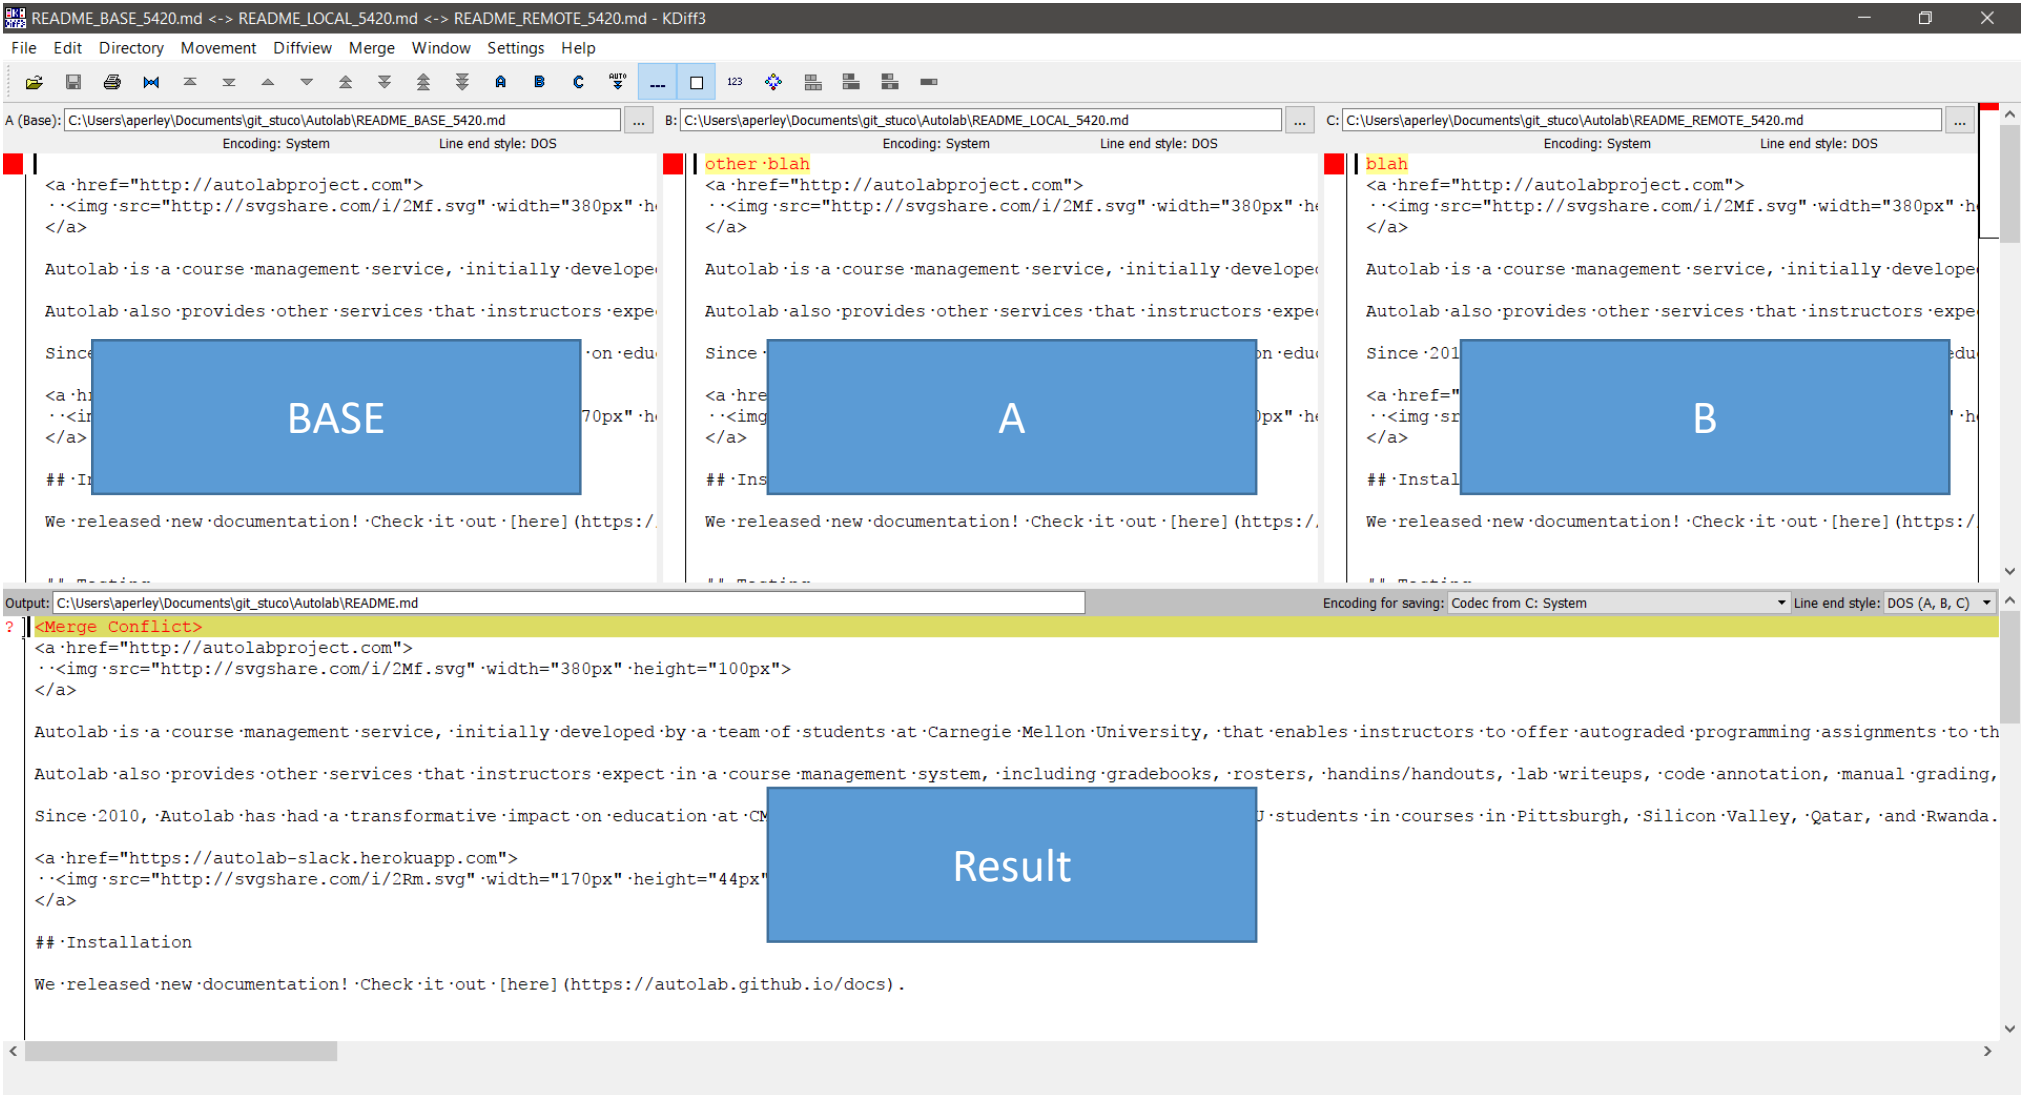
README_BASE_5420.md <-> README_LOCAL_5420.md <-> README_REMOTE_5420.md - KDiff3

File Edit Directory Movement Diffview Merge Window Settings Help

A (Base): C:\Users\aperley\Documents\git_stuco\Autolab\README_BASE_5420.md ...
Encoding: System Line end style: DOS

B: C:\Users\aperley\Documents\git_stuco\Autolab\README_LOCAL_5420.md ...
Encoding: System Line end style: DOS

C: C:\Users\aperley\Documents\git_stuco\Autolab\README_REMOTE_5420.md ...
Encoding: System Line end style: DOS

<a·href="http://autolabproject.com">
··<img·src="http://svgshare.com/i/2Mf.svg"·width="380px"·h
</a>

Autolab·is·a·course·management·service,·initially·develope

Autolab·also·provides·other·services·that·instructors·expe

Since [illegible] ·on·edu

<a·h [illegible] 70px"·h
··<i
</a>

##·I

We·released·new·documentation!·Check·it·out·[here](https:/

BASE

other·blah
<a·href="http://autolabproject.com">
··<img·src="http://svgshare.com/i/2Mf.svg"·width="380px"·he
</a>

Autolab·is·a·course·management·service,·initially·develope

Autolab·also·provides·other·services·that·instructors·expe

Since· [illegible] on·edu

<a·hre
··<img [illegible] px"·he
</a>

##·Ins

We·released·new·documentation!·Check·it·out·[here](https:/

A

blah
<a·href="http://autolabproject.com">
··<img·src="http://svgshare.com/i/2Mf.svg"·width="380px"·h
</a>

Autolab·is·a·course·management·service,·initially·develope

Autolab·also·provides·other·services·that·instructors·expe

Since·201 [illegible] edu

<a·href="
··<img·sr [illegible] "·h
</a>

##·Instal

We·released·new·documentation!·Check·it·out·[here](https:/

B

Output: C:\Users\aperley\Documents\git_stuco\Autolab\README.md
Encoding for saving: Codec from C: System
Line end style: DOS (A, B, C)

?
<Merge Conflict>
<a·href="http://autolabproject.com">
··<img·src="http://svgshare.com/i/2Mf.svg"·width="380px"·height="100px">
</a>

Autolab·is·a·course·management·service,·initially·developed·by·a·team·of·students·at·Carnegie·Mellon·University,·that·enables·instructors·to·offer·autograded·programming·assignments·to·th

Autolab·also·provides·other·services·that·instructors·expect·in·a·course·management·system,·including·gradebooks,·rosters,·handins/handouts,·lab·writeups,·code·annotation,·manual·grading,

Since·2010,·Autolab·has·had·a·transformative·impact·on·education·at·CM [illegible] U·students·in·courses·in·Pittsburgh,·Silicon·Valley,·Qatar,·and·Rwanda.

<a·href="https://autolab-slack.herokuapp.com">
··<img·src="http://svgshare.com/i/2Rm.svg"·width="170px"·height="44px"
</a>

##·Installation

We·released·new·documentation!·Check·it·out·[here](https://autolab.github.io/docs).

Result